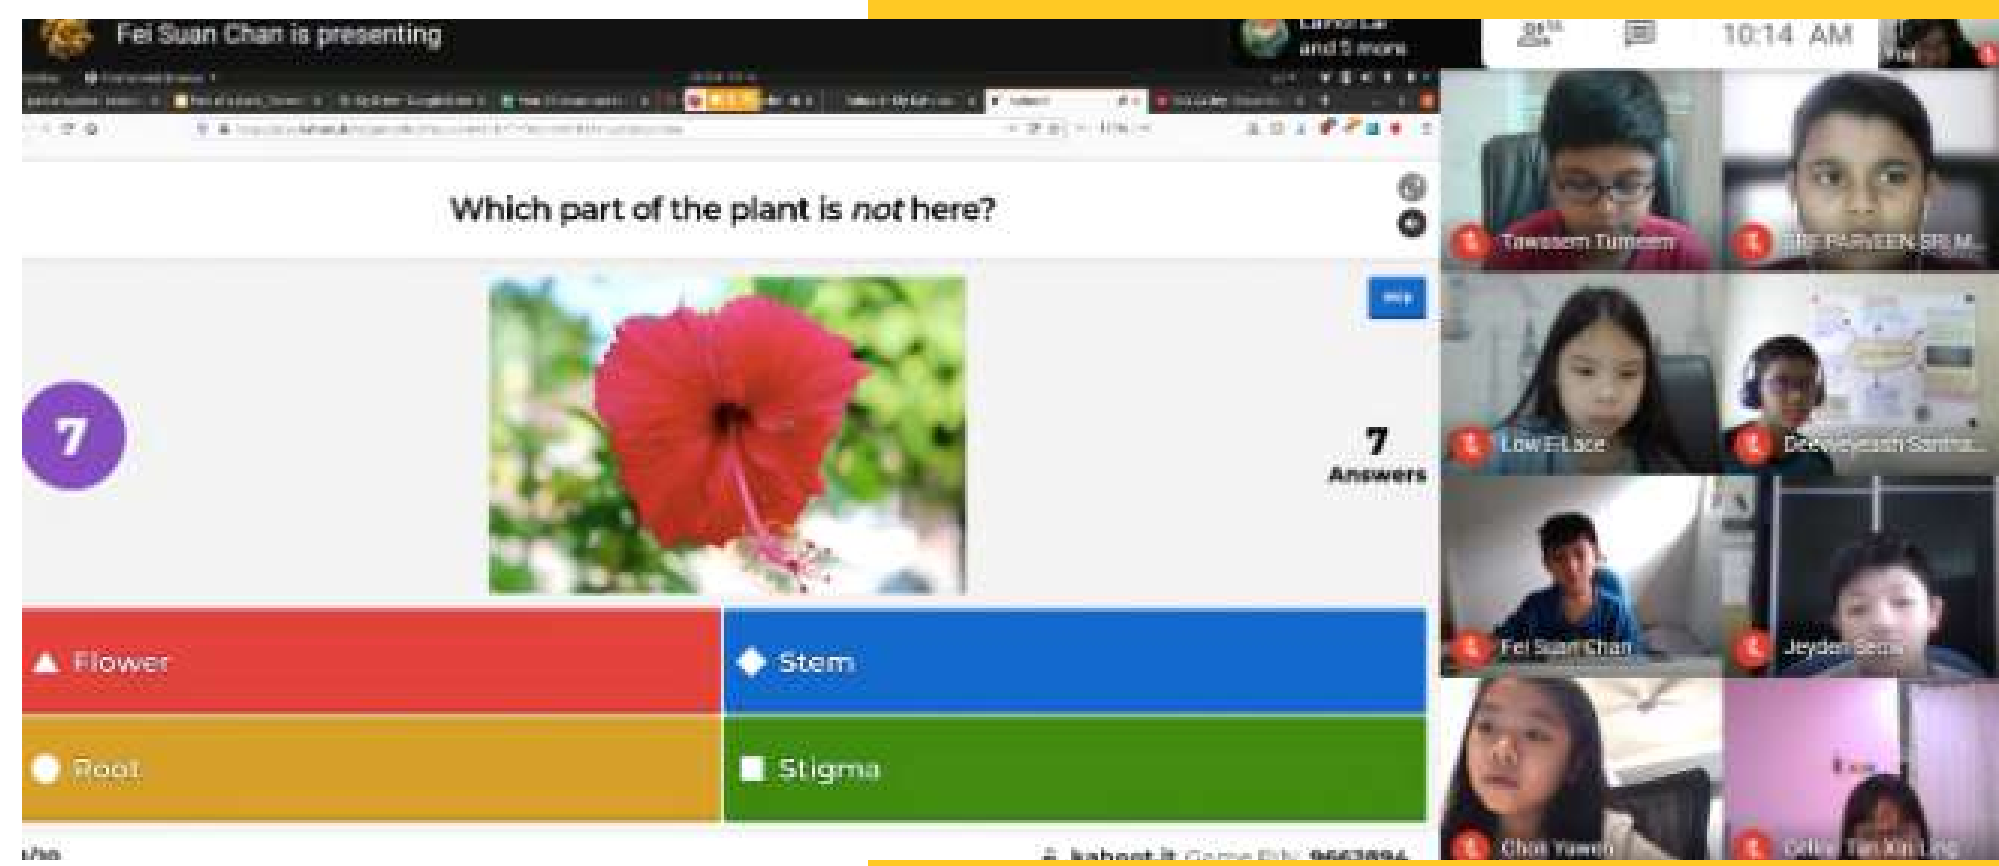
Fei Suan Chan is presenting

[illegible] and 5 more

10:14 AM

Which part of the plant is *not* here?

7

7
Answers

Flower

Stem

Root

Stigma

kahoot.it Game PIN: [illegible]

Tawseem Tumeem

SRI PARVEEN SRI M...

Low E-Lace

Deevyeyesh Santha...

Fei Suan Chan

Jeyden Seng

Choi Yawen

Ofilia Tan Xin Ling